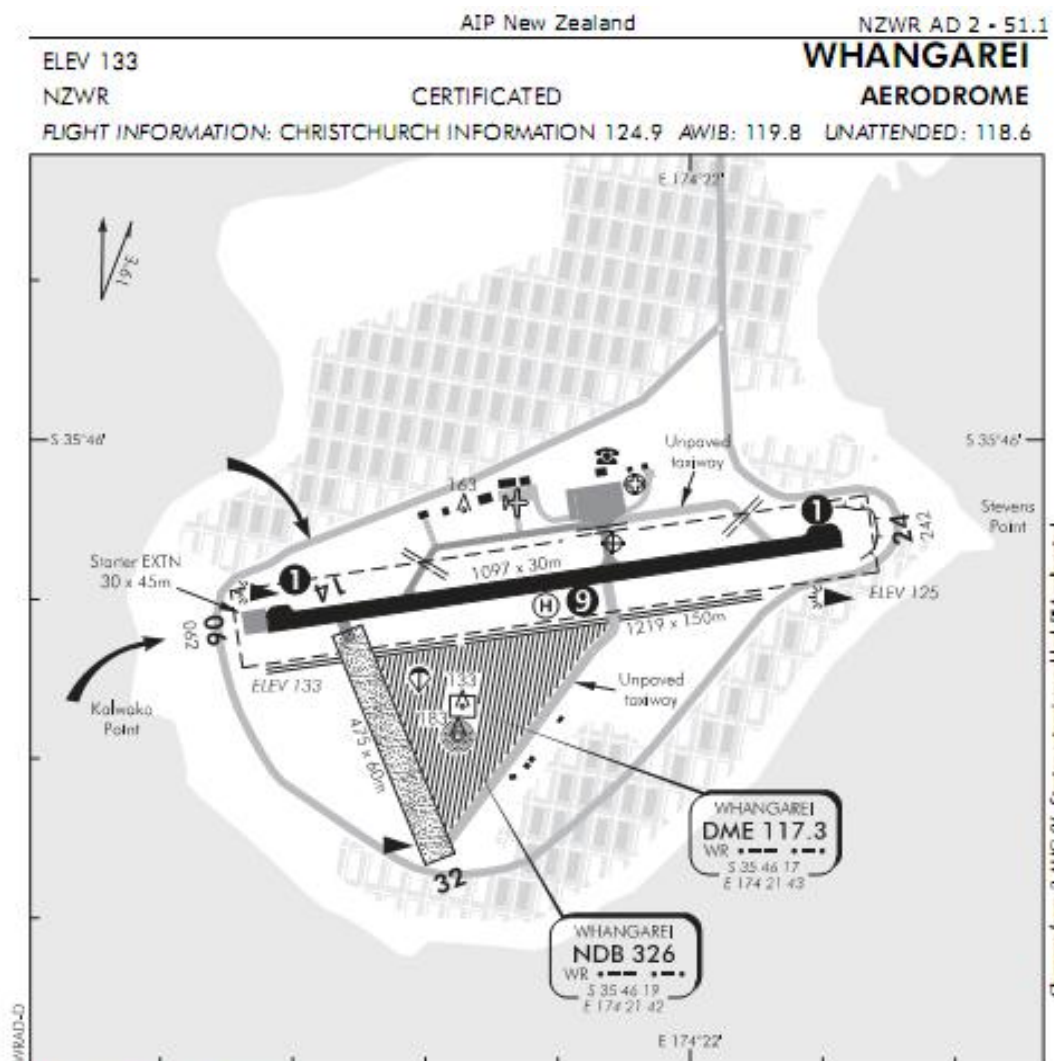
AIP New Zealand

NZWR AD 2 - 51.1

ELEV 133

WHANGAREI

NZWR

CERTIFICATED

AERODROME

FLIGHT INFORMATION: CHRISTCHURCH INFORMATION 124.9 AWIB: 119.8 UNATTENDED: 118.6

E 174°22'

19°E

S 35°46'

S 35°46'

Unpaved taxiway

163

Stevens Point

1

24

242

Starter EXTN 30 x 45m

1

14

1097 x 30m

ELEV 125

06

062

H

9

1219 x 150m

ELEV 133

133

Unpaved taxiway

Kaiwaka Point

183

475 x 60m

WHANGAREI
DME 117.3
WR
S 35 46 17
E 174 21 43

32

WHANGAREI
NDB 326
WR
S 35 46 19
E 174 21 42

E 174°22'

WRAD-D